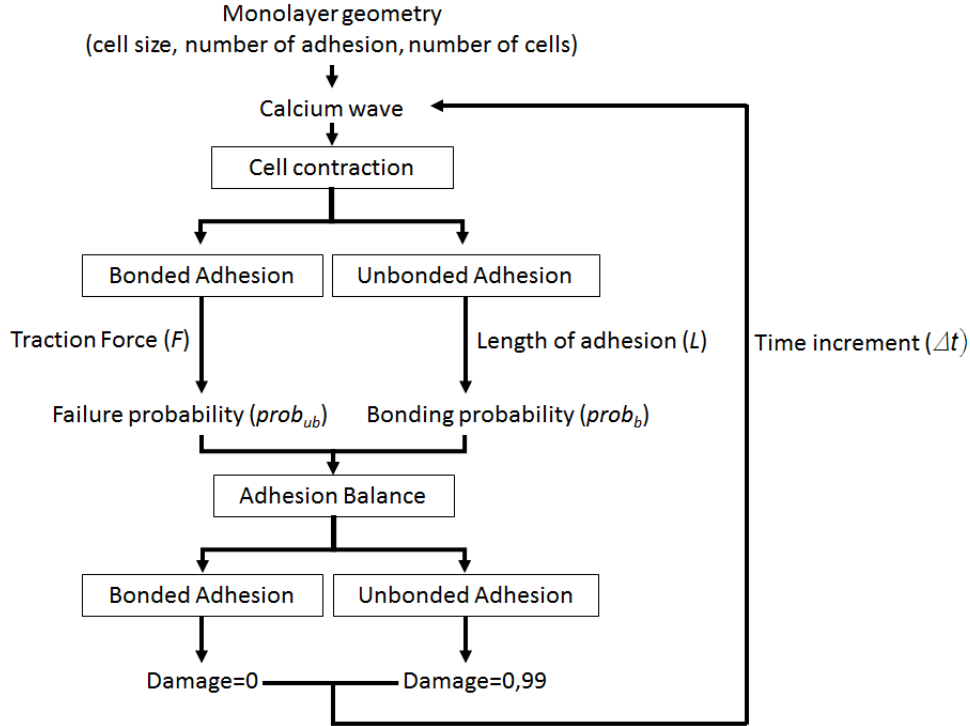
Monolayer geometry
(cell size, number of adhesion, number of cells)

Calcium wave

Cell contraction

Bonded Adhesion

Unbonded Adhesion

Traction Force (*F*)

Length of adhesion (*L*)

Time increment ($\Delta t$)

Failure probability ($prob_{ub}$)

Bonding probability ($prob_b$)

Adhesion Balance

Bonded Adhesion

Unbonded Adhesion

Damage=0

Damage=0,99